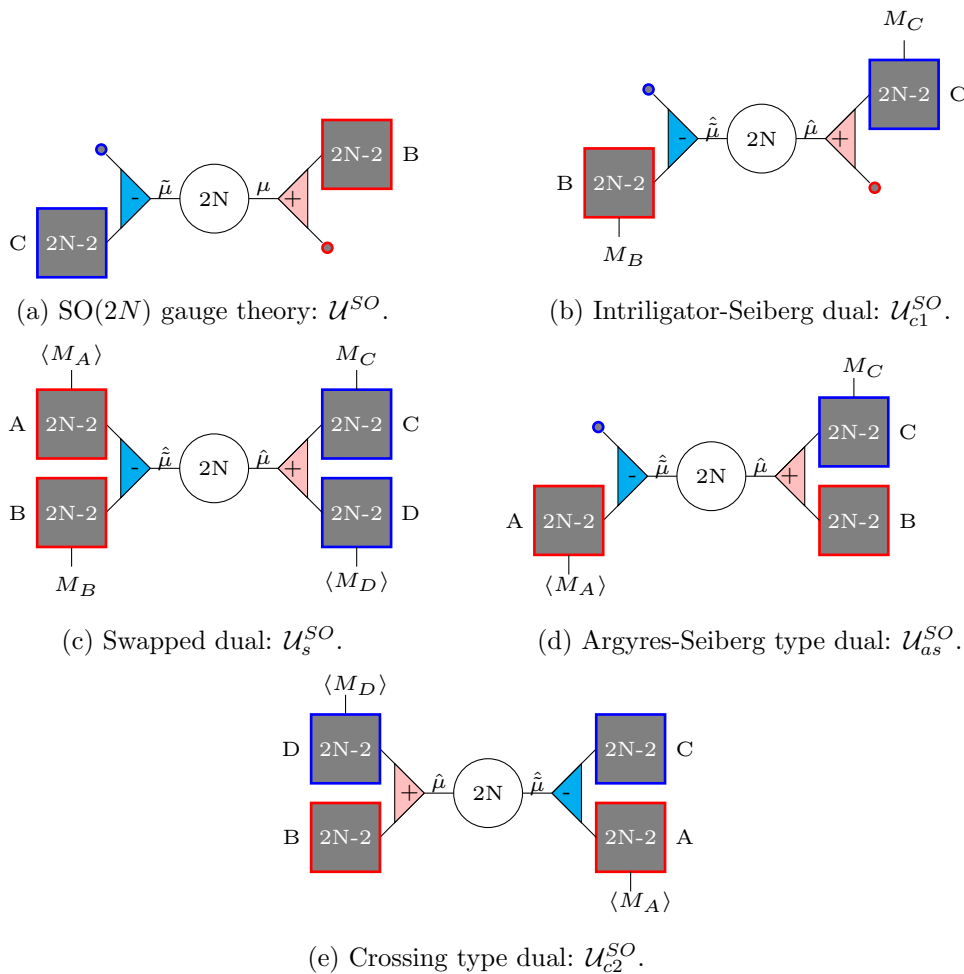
C
2N-2
-
$\tilde{\mu}$
2N
$\mu$
+
2N-2
B

(a) SO($2N$) gauge theory: $\mathcal{U}^{SO}$.

$M_C$
B
2N-2
$M_B$
-
$\hat{\tilde{\mu}}$
2N
$\hat{\mu}$
+
2N-2
C

(b) Intriligator-Seiberg dual: $\mathcal{U}^{SO}_{c1}$.

$\langle M_A \rangle$
A
2N-2
B
2N-2
$M_B$
-
$\hat{\tilde{\mu}}$
2N
$\hat{\mu}$
+
$M_C$
2N-2
C
2N-2
D
$\langle M_D \rangle$

(c) Swapped dual: $\mathcal{U}^{SO}_{s}$.

A
2N-2
$\langle M_A \rangle$
-
$\hat{\tilde{\mu}}$
2N
$\hat{\mu}$
+
$M_C$
2N-2
C
2N-2
B

(d) Argyres-Seiberg type dual: $\mathcal{U}^{SO}_{as}$.

$\langle M_D \rangle$
D
2N-2
B
2N-2
+
$\hat{\mu}$
2N
$\hat{\tilde{\mu}}$
-
2N-2
C
2N-2
A
$\langle M_A \rangle$

(e) Crossing type dual: $\mathcal{U}^{SO}_{c2}$.